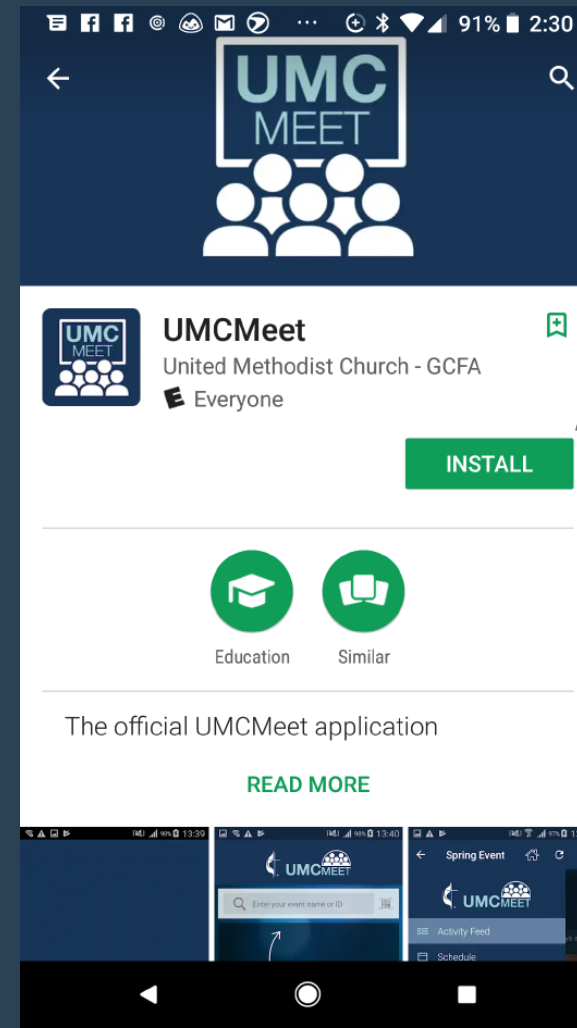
91% 2:30

UMC
MEET

UMC
MEET

UMCMeet
United Methodist Church - GCFA
E Everyone

INSTALL

Education

Similar

The official UMCMeet application

READ MORE

13:39

13:40

UMCMEET

Enter your event name or ID

Spring Event

UMCMEET

Activity Feed

Schedule